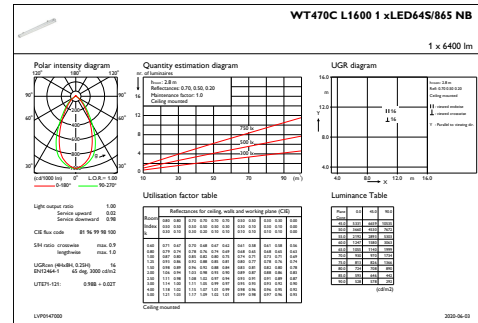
WT470C L1600 1 xLED64S/865 NB

1 x 6400 lm

Polar intensity diagram

120° 180° 120°

90° 90°

60° 60°

30° 0° 30°

(cd/1000 lm) 0° L.O.R.= 1.00

— 0-180° — 90-270°

Quantity estimation diagram

nr. of luminaires

Hmax: 2.8 m
Reflectances: 0.70, 0.50, 0.20
Maintenance factor: 1.0
Ceiling mounted

750 lx
500 lx
300 lx

10 30 50 70 90 (m²)

UGR diagram

16.0
12.0
8.0
4.0

Hroom: 2.8 m
Refl: 0.70 0.50 0.20
Ceiling mounted

crosswise
lengthwise

Y - Parallel to viewing dir.

4.0 8.0 12.0 m 14.0

Light output ratio 1.00
Service upward 0.02
Service downward 0.98

CIE flux code 81 96 99 98 100

SHR ratio crosswise max. 0.9
lengthwise max. 1.0

UGRcen (4Hx8H, 0.25H) 16
EN12464-1 65 deg. 3000 cd/m2

UTE71-121: 0.98B + 0.02T

Utilisation factor table

Luminance Table

Ceiling mounted

LVP0147000

2020-06-03